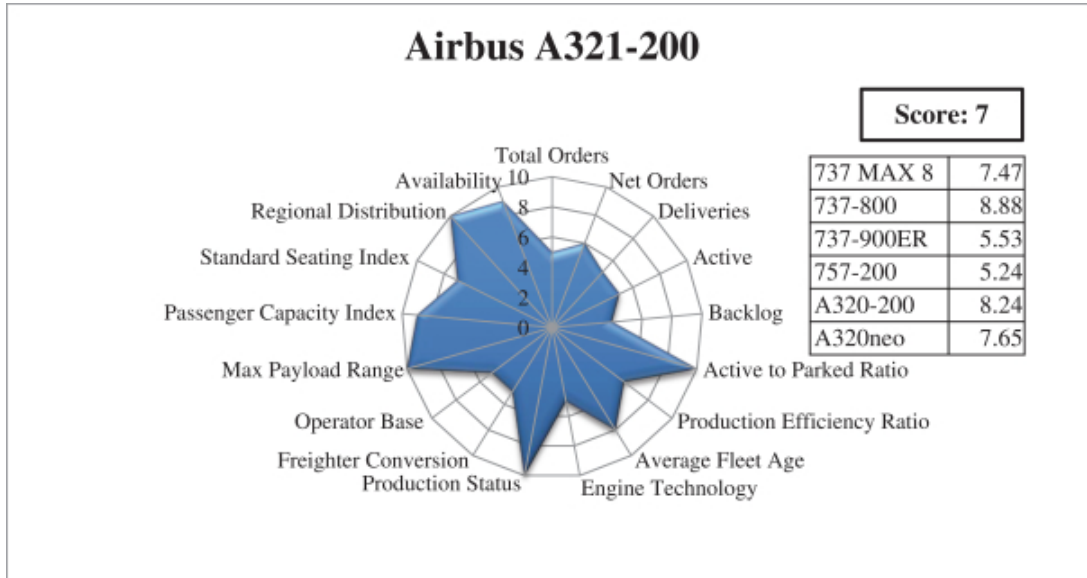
Airbus A321-200

Score: 7

| 737 MAX 8 | 7.47 |
|---|---|
| 737-800 | 8.88 |
| 737-900ER | 5.53 |
| 757-200 | 5.24 |
| A320-200 | 8.24 |
| A320neo | 7.65 |

Total Orders
10
8
6
4
2
0
Net Orders
Deliveries
Active
Backlog
Active to Parked Ratio
Production Efficiency Ratio
Average Fleet Age
Engine Technology
Production Status
Freighter Conversion
Operator Base
Max Payload Range
Passenger Capacity Index
Standard Seating Index
Regional Distribution
Availability